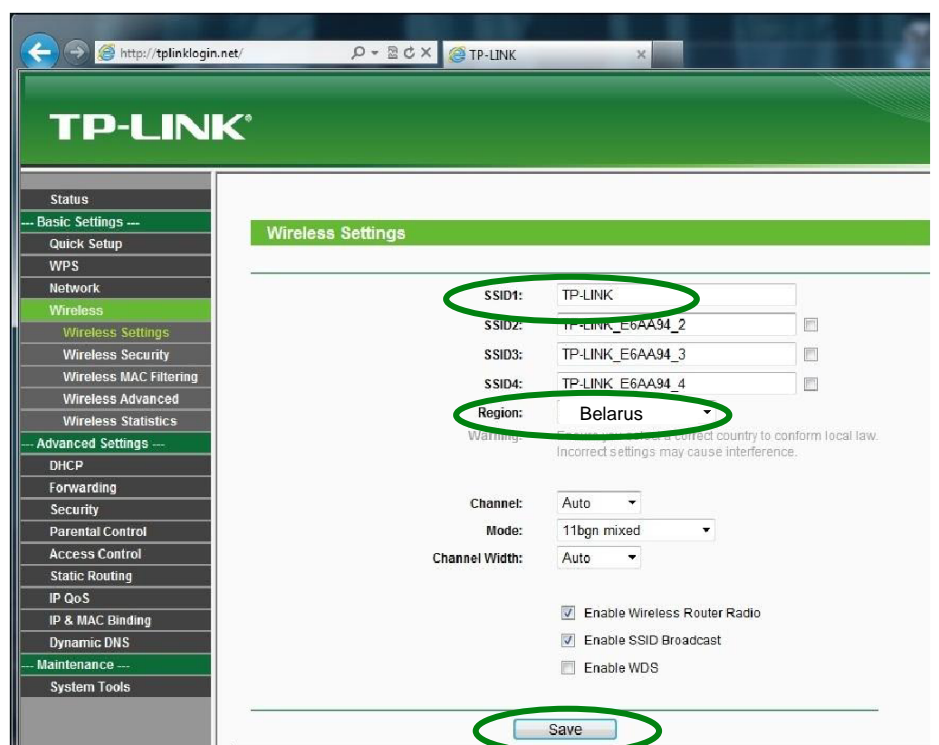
http://tplinklogin.net/
TP-LINK

TP-LINK

Status
--- Basic Settings ---
Quick Setup
WPS
Network
Wireless
Wireless Settings
Wireless Security
Wireless MAC Filtering
Wireless Advanced
Wireless Statistics
--- Advanced Settings ---
DHCP
Forwarding
Security
Parental Control
Access Control
Static Routing
IP QoS
IP & MAC Binding
Dynamic DNS
--- Maintenance ---
System Tools

Wireless Settings

SSID1: TP-LINK
SSID2: TP-LINK_E6AA94_2
SSID3: TP-LINK_E6AA94_3
SSID4: TP-LINK_E6AA94_4
Region: Belarus
Warning: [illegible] correct country to conform local law. Incorrect settings may cause interference.

Channel: Auto
Mode: 11bgn mixed
Channel Width: Auto

Enable Wireless Router Radio
Enable SSID Broadcast
Enable WDS

Save